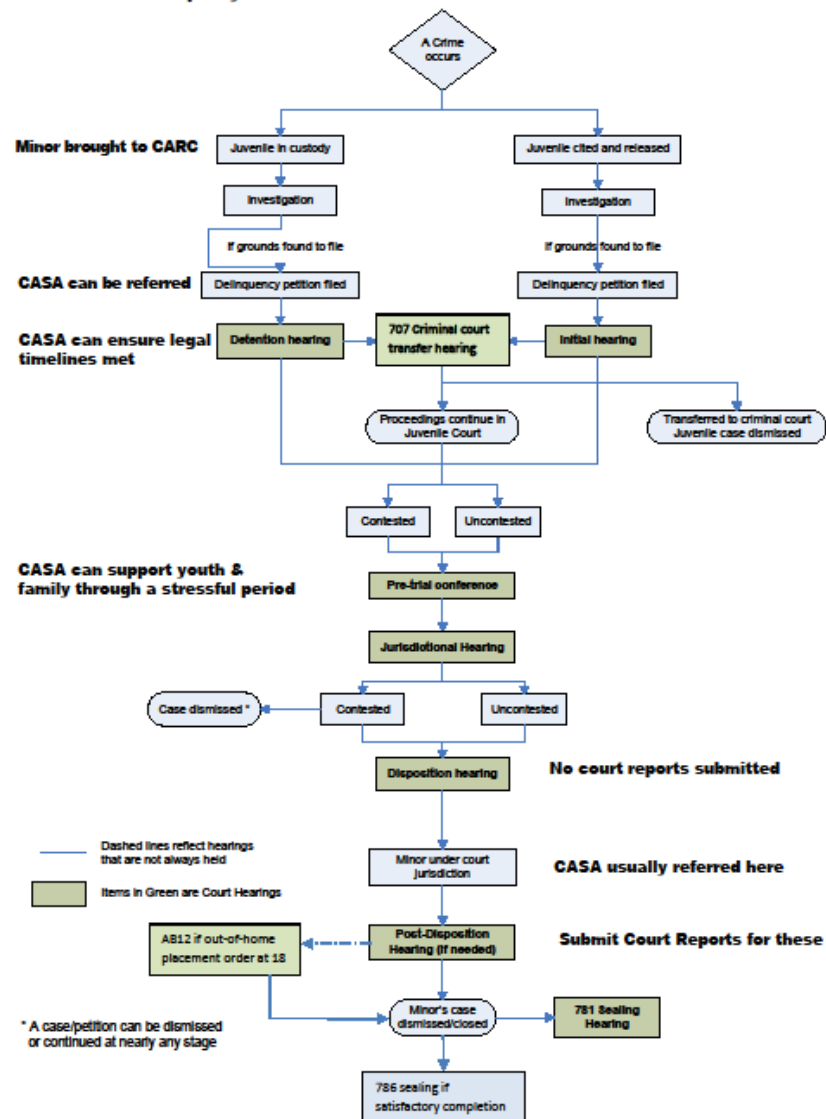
A Crime occurs

Minor brought to CARC

Juvenile in custody

Juvenile cited and released

Investigation

Investigation

If grounds found to file

If grounds found to file

CASA can be referred

Delinquency petition filed

Delinquency petition filed

CASA can ensure legal timelines met

Detention hearing

707 Criminal court transfer hearing

Initial hearing

Proceedings continue in Juvenile Court

Transferred to criminal court Juvenile case dismissed

Contested

Uncontested

CASA can support youth & family through a stressful period

Pre-trial conference

Jurisdictional Hearing

Case dismissed *

Contested

Uncontested

Disposition hearing

No court reports submitted

Dashed lines reflect hearings that are not always held

Items in Green are Court Hearings

Minor under court jurisdiction

CASA usually referred here

AB12 if out-of-home placement order at 18

Post-Disposition Hearing (if needed)

Submit Court Reports for these

* A case/petition can be dismissed or continued at nearly any stage

Minor's case dismissed/closed

781 Sealing Hearing

786 sealing if satisfactory completion